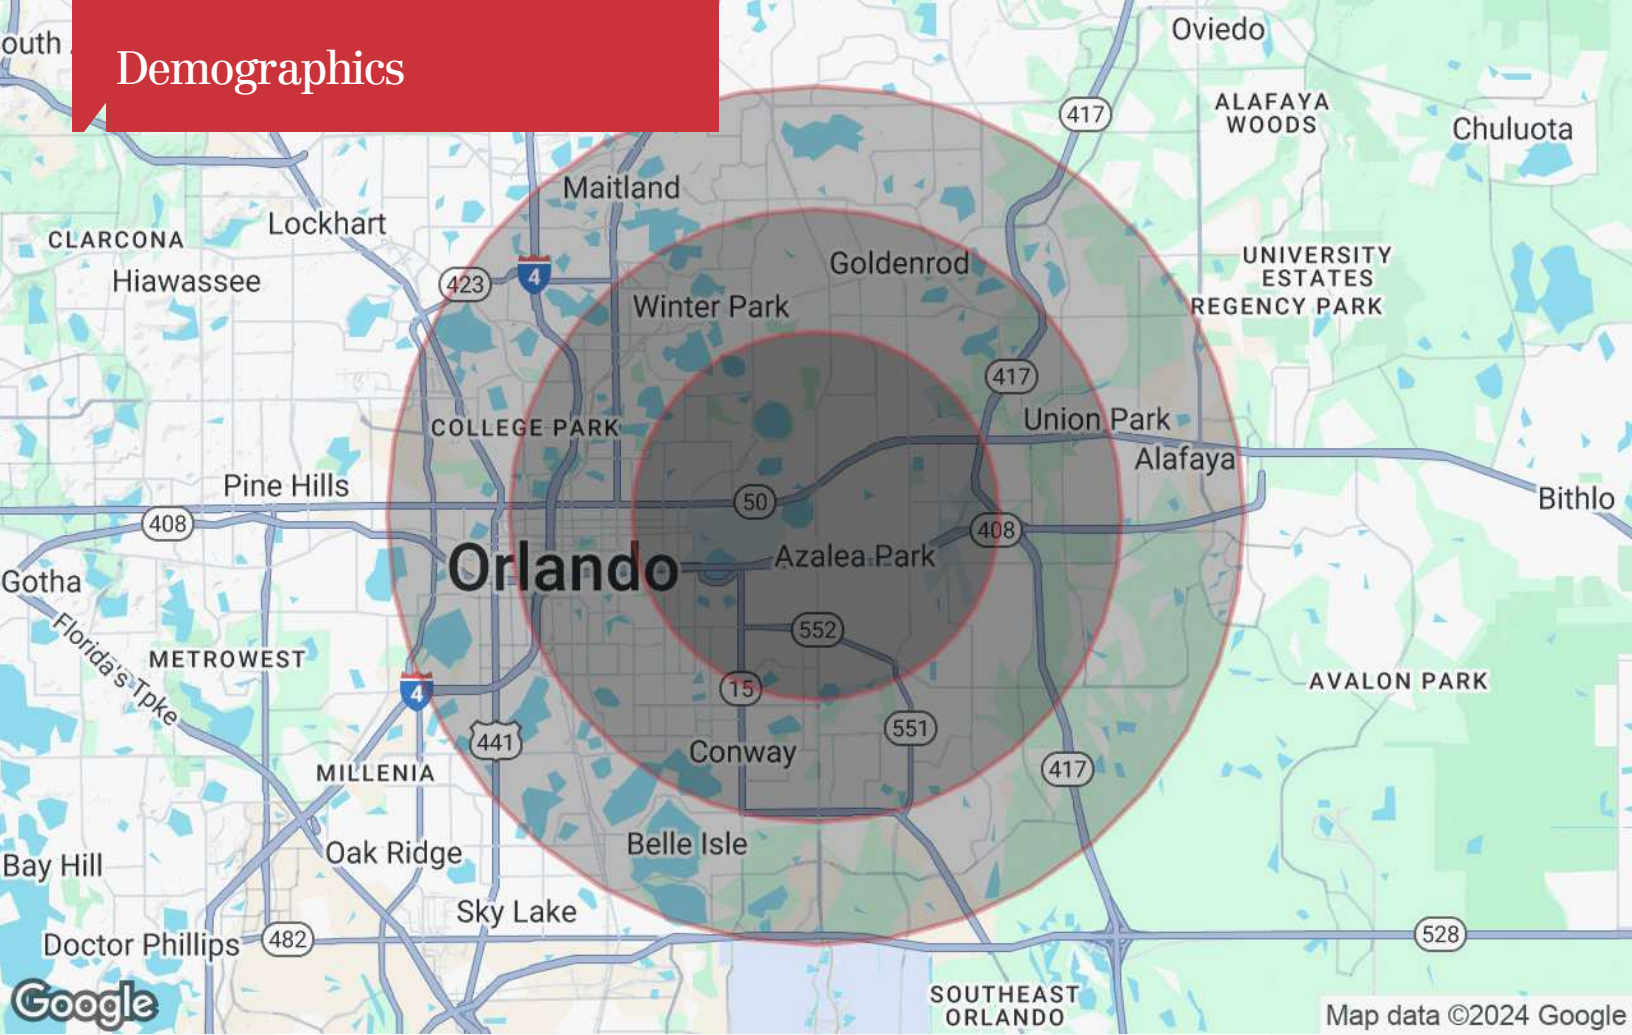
Demographics

outh

Oviedo
417
ALAFAYA WOODS
Chuluota
Maitland
CLARCONA
Lockhart
Hiawassee
423
4
Goldenrod
Winter Park
UNIVERSITY ESTATES
REGENCY PARK
417
COLLEGE PARK
Union Park
Alafaya
Pine Hills
408
50
Bithlo
408
Orlando
Azalea Park
Gotha
Florida's Tpke
552
METROWEST
4
15
AVALON PARK
441
551
Conway
MILLENIA
417
Bay Hill
Oak Ridge
Belle Isle
Sky Lake
Doctor Phillips
482
528
SOUTHEAST ORLANDO
Google
Map data ©2024 Google